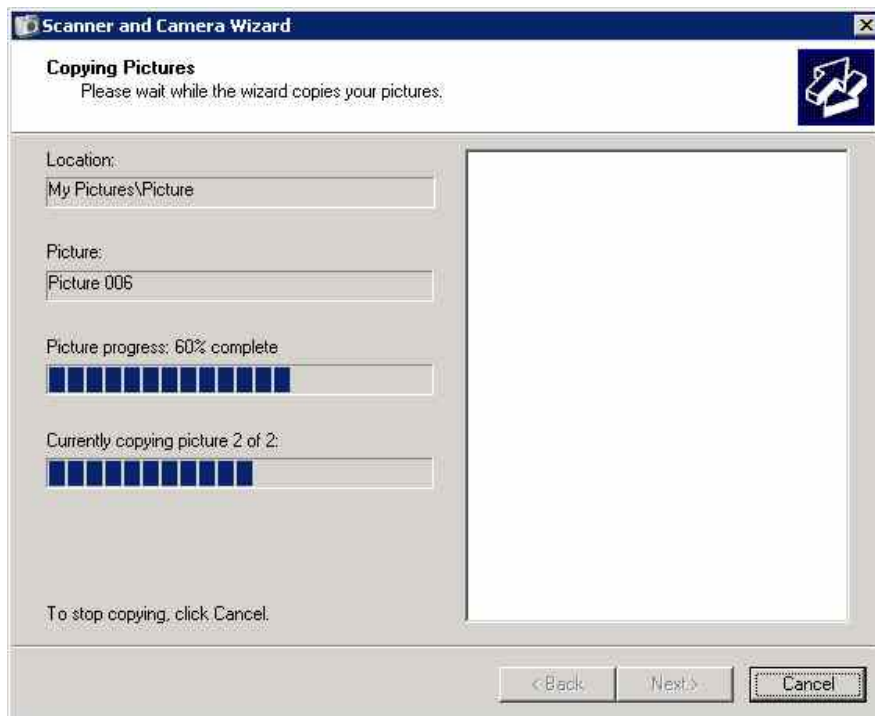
Scanner and Camera Wizard

Copying Pictures
Please wait while the wizard copies your pictures.

Location:
My Pictures\Picture

Picture:
Picture 006

Picture progress: 60% complete

Currently copying picture 2 of 2:

To stop copying, click Cancel.

< Back Next > Cancel